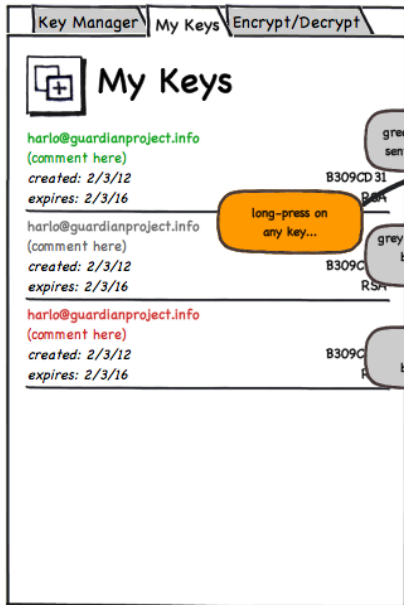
Key Manager | My Keys | Encrypt/Decrypt

My Keys

harlo@guardianproject.info
(comment here)
created: 2/3/12
expires: 2/3/16
B309CD31
RSA

harlo@guardianproject.info
(comment here)
created: 2/3/12
expires: 2/3/16
B309C
RSA

harlo@guardianproject.info
(comment here)
created: 2/3/12
expires: 2/3/16
B309C
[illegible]

long-press on any key...

gree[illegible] sen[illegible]

grey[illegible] b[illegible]

b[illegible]